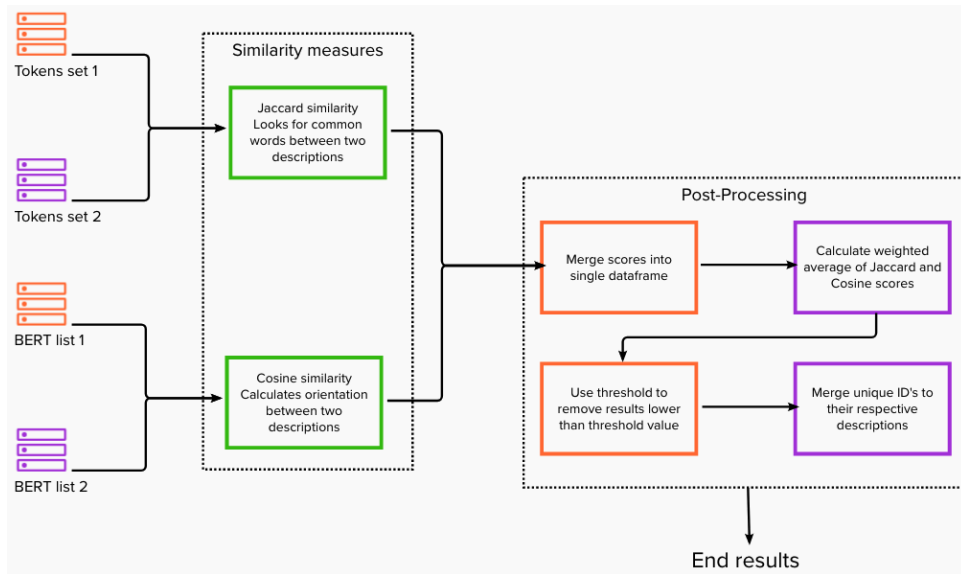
Tokens set 1

Tokens set 2

BERT list 1

BERT list 2

Similarity measures

Jaccard similarity Looks for common words between two descriptions

Cosine similarity Calculates orientation between two descriptions

Post-Processing

Merge scores into single dataframe

Calculate weighted average of Jaccard and Cosine scores

Use threshold to remove results lower than threshold value

Merge unique ID's to their respective descriptions

End results